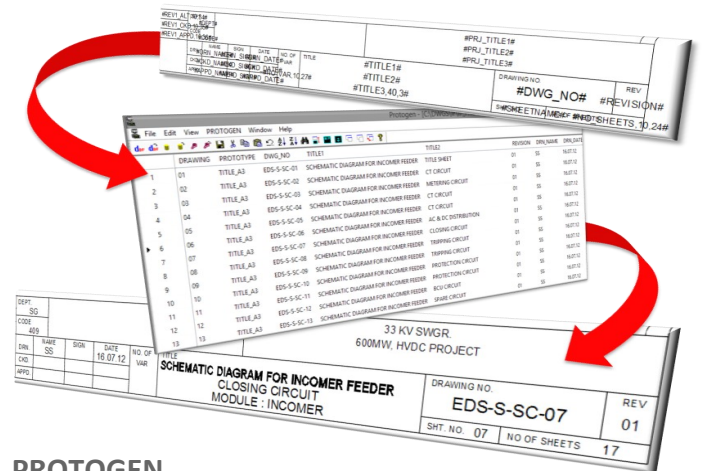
#REV1_ALT# #REV1_CKD# #REV1_APPD#

NAME SIGN DATE NO. OF
DRN #DRN_NAME# #DRN_SIGN# #DRN_DATE#
CKD #CKD_NAME# #CKD_SIGN# #CKD_DATE# #VAR,10,27#
APPD #APPD_NAME# #APPD_SIGN# #APPD_DATE#

TITLE
#TITLE1#
#TITLE2#
#TITLE3,40,3#

#PRJ_TITLE1#
#PRJ_TITLE2#
#PRJ_TITLE3#

DRAWING NO.
#DWG_NO#
REV
#REVISION#
SHT. NO. #SHEETNAME# NO OF SHEETS #NOOFSHEETS,10,24#

Protogen - [C:\...]

File Edit View PROTOGEN Window Help

| | DRAWING | PROTOTYPE | DWG_NO | TITLE1 | TITLE2 | REVISION | DRN_NAME | DRN_DATE |
|---|---|---|---|---|---|---|---|---|
| 1 | 01 | TITLE_A3 | EDS-S-SC-01 | SCHEMATIC DIAGRAM FOR INCOMER FEEDER | TITLE SHEET | 01 | SS | 16.07.12 |
| 2 | 02 | TITLE_A3 | EDS-S-SC-02 | SCHEMATIC DIAGRAM FOR INCOMER FEEDER | CT CIRCUIT | 01 | SS | 16.07.12 |
| 3 | 03 | TITLE_A3 | EDS-S-SC-03 | SCHEMATIC DIAGRAM FOR INCOMER FEEDER | METERING CIRCUIT | 01 | SS | 16.07.12 |
| 4 | 04 | TITLE_A3 | EDS-S-SC-04 | SCHEMATIC DIAGRAM FOR INCOMER FEEDER | CT CIRCUIT | 01 | SS | 16.07.12 |
| 5 | 05 | TITLE_A3 | EDS-S-SC-05 | SCHEMATIC DIAGRAM FOR INCOMER FEEDER | AC & DC DISTRIBUTION | 01 | SS | 16.07.12 |
| 6 | 06 | TITLE_A3 | EDS-S-SC-06 | SCHEMATIC DIAGRAM FOR INCOMER FEEDER | CLOSING CIRCUIT | 01 | SS | 16.07.12 |
| 7 | 07 | TITLE_A3 | EDS-S-SC-07 | SCHEMATIC DIAGRAM FOR INCOMER FEEDER | TRIPPING CIRCUIT | 01 | SS | 16.07.12 |
| 8 | 08 | TITLE_A3 | EDS-S-SC-08 | SCHEMATIC DIAGRAM FOR INCOMER FEEDER | TRIPPING CIRCUIT | 01 | SS | 16.07.12 |
| 9 | 09 | TITLE_A3 | EDS-S-SC-09 | SCHEMATIC DIAGRAM FOR INCOMER FEEDER | PROTECTION CIRCUIT | 01 | SS | 16.07.12 |
| 10 | 10 | TITLE_A3 | EDS-S-SC-10 | SCHEMATIC DIAGRAM FOR INCOMER FEEDER | PROTECTION CIRCUIT | 01 | SS | 16.07.12 |
| 11 | 11 | TITLE_A3 | EDS-S-SC-11 | SCHEMATIC DIAGRAM FOR INCOMER FEEDER | BCU CIRCUIT | 01 | SS | 16.07.12 |
| 12 | 12 | TITLE_A3 | EDS-S-SC-12 | SCHEMATIC DIAGRAM FOR INCOMER FEEDER | SPARE CIRCUIT | 01 | SS | 16.07.12 |
| 13 | 13 | TITLE_A3 | EDS-S-SC-13 | SCHEMATIC DIAGRAM FOR INCOMER FEEDER | | | | |

DEPT. SG
CODE 409
NAME SIGN DATE NO. OF
DRN SS 16.07.12 VAR
CKD
APPD

33 KV SWGR.
600MW, HVDC PROJECT

TITLE
SCHEMATIC DIAGRAM FOR INCOMER FEEDER
CLOSING CIRCUIT
MODULE : INCOMER

DRAWING NO.
EDS-S-SC-07
REV
01
SHT. NO. 07 NO OF SHEETS 17

PROTOGEN